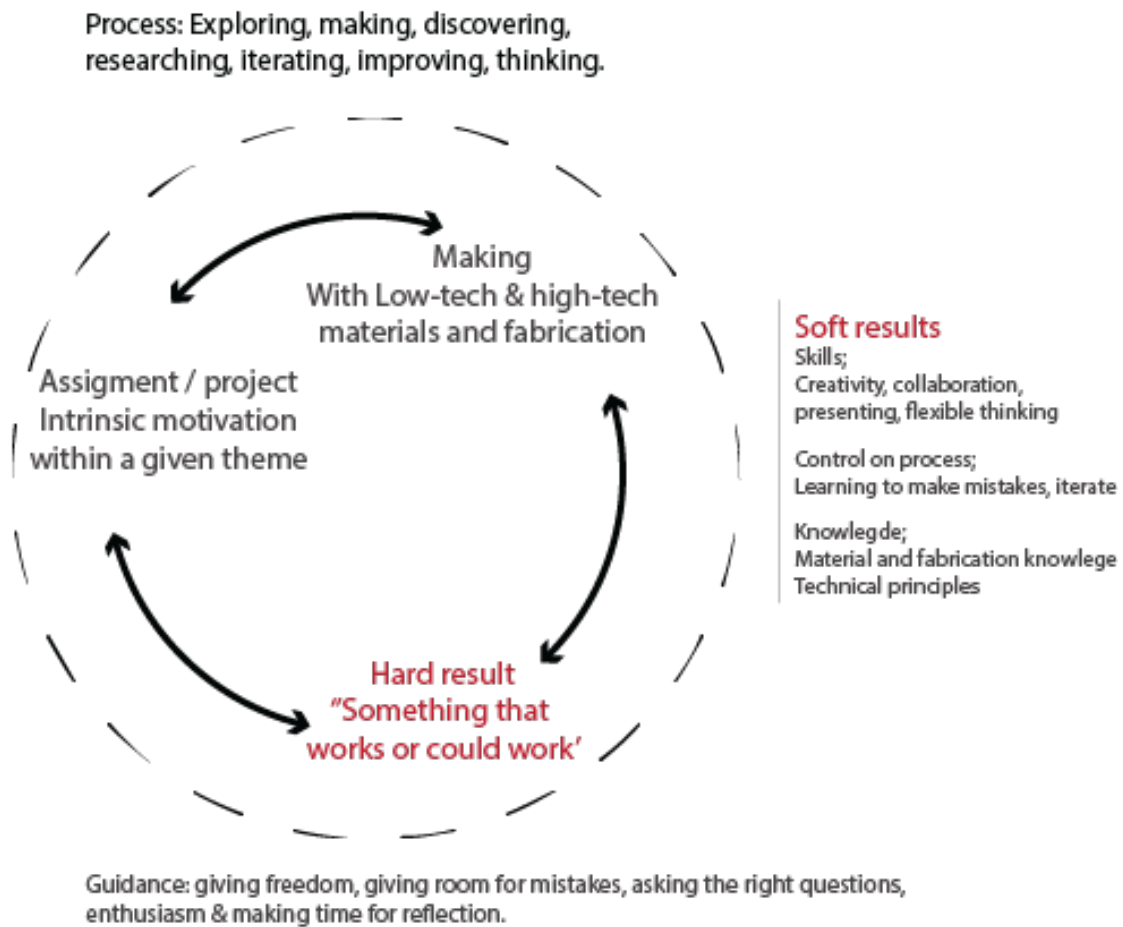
Process: Exploring, making, discovering, researching, iterating, improving, thinking.

Making
With Low-tech & high-tech materials and fabrication

Assigment / project
Intrinsic motivation within a given theme

Hard result
"Something that works or could work'

Soft results
Skills;
Creativity, collaboration, presenting, flexible thinking

Control on process;
Learning to make mistakes, iterate

Knowlegde;
Material and fabrication knowlege
Technical principles

Guidance: giving freedom, giving room for mistakes, asking the right questions, enthusiasm & making time for reflection.